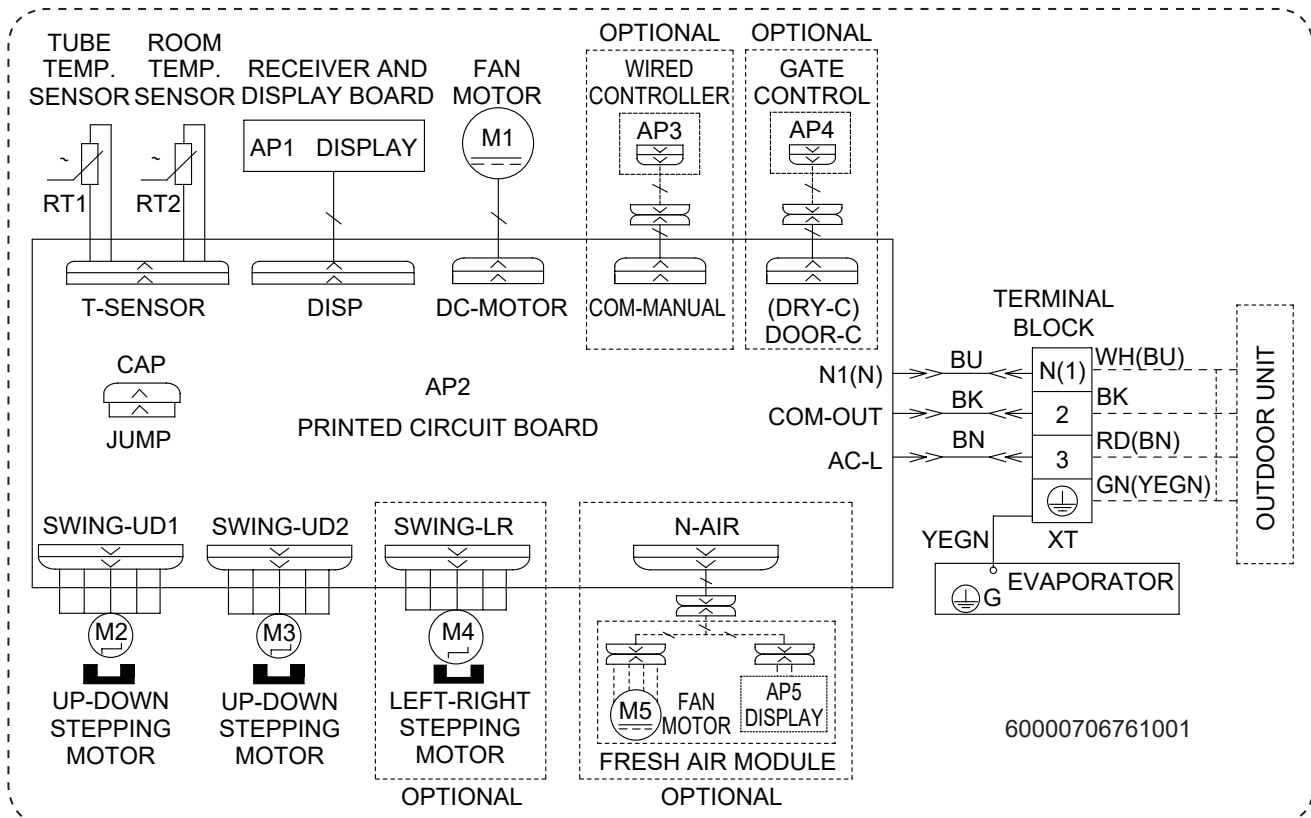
TUBE TEMP. SENSOR

ROOM TEMP. SENSOR

RECEIVER AND DISPLAY BOARD

FAN MOTOR

OPTIONAL

WIRED CONTROLLER

OPTIONAL

GATE CONTROL

AP1 DISPLAY

M1

AP3

AP4

RT1

RT2

T-SENSOR

DISP

DC-MOTOR

COM-MANUAL

(DRY-C) DOOR-C

TERMINAL BLOCK

CAP

JUMP

AP2

PRINTED CIRCUIT BOARD

N1(N)

COM-OUT

AC-L

BU

BK

BN

N(1)

2

3

WH(BU)

BK

RD(BN)

GN(YEGN)

OUTDOOR UNIT

XT

YEGN

G

EVAPORATOR

SWING-UD1

SWING-UD2

SWING-LR

N-AIR

M2

M3

M4

M5

FAN MOTOR

AP5 DISPLAY

UP-DOWN STEPPING MOTOR

UP-DOWN STEPPING MOTOR

LEFT-RIGHT STEPPING MOTOR

FRESH AIR MODULE

OPTIONAL

OPTIONAL

60000706761001